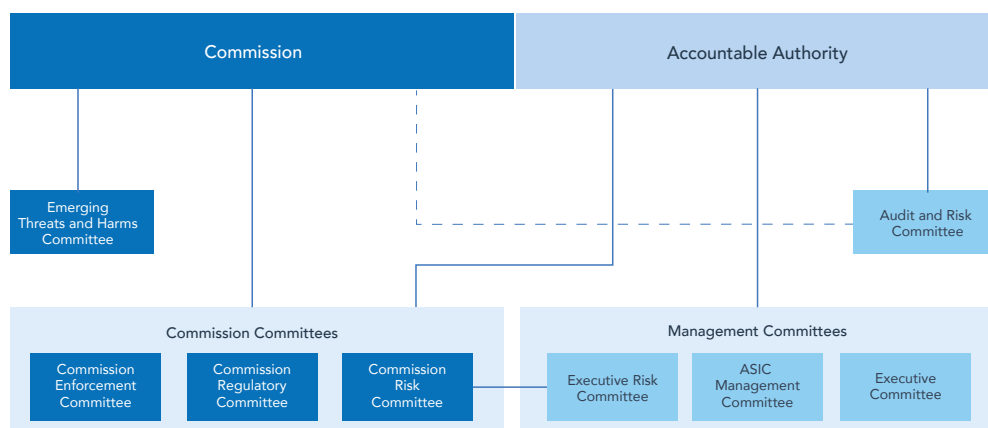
Commission

Accountable Authority

Emerging Threats and Harms Committee

Audit and Risk Committee

Commission Committees

Commission Enforcement Committee

Commission Regulatory Committee

Commission Risk Committee

Management Committees

Executive Risk Committee

ASIC Management Committee

Executive Committee